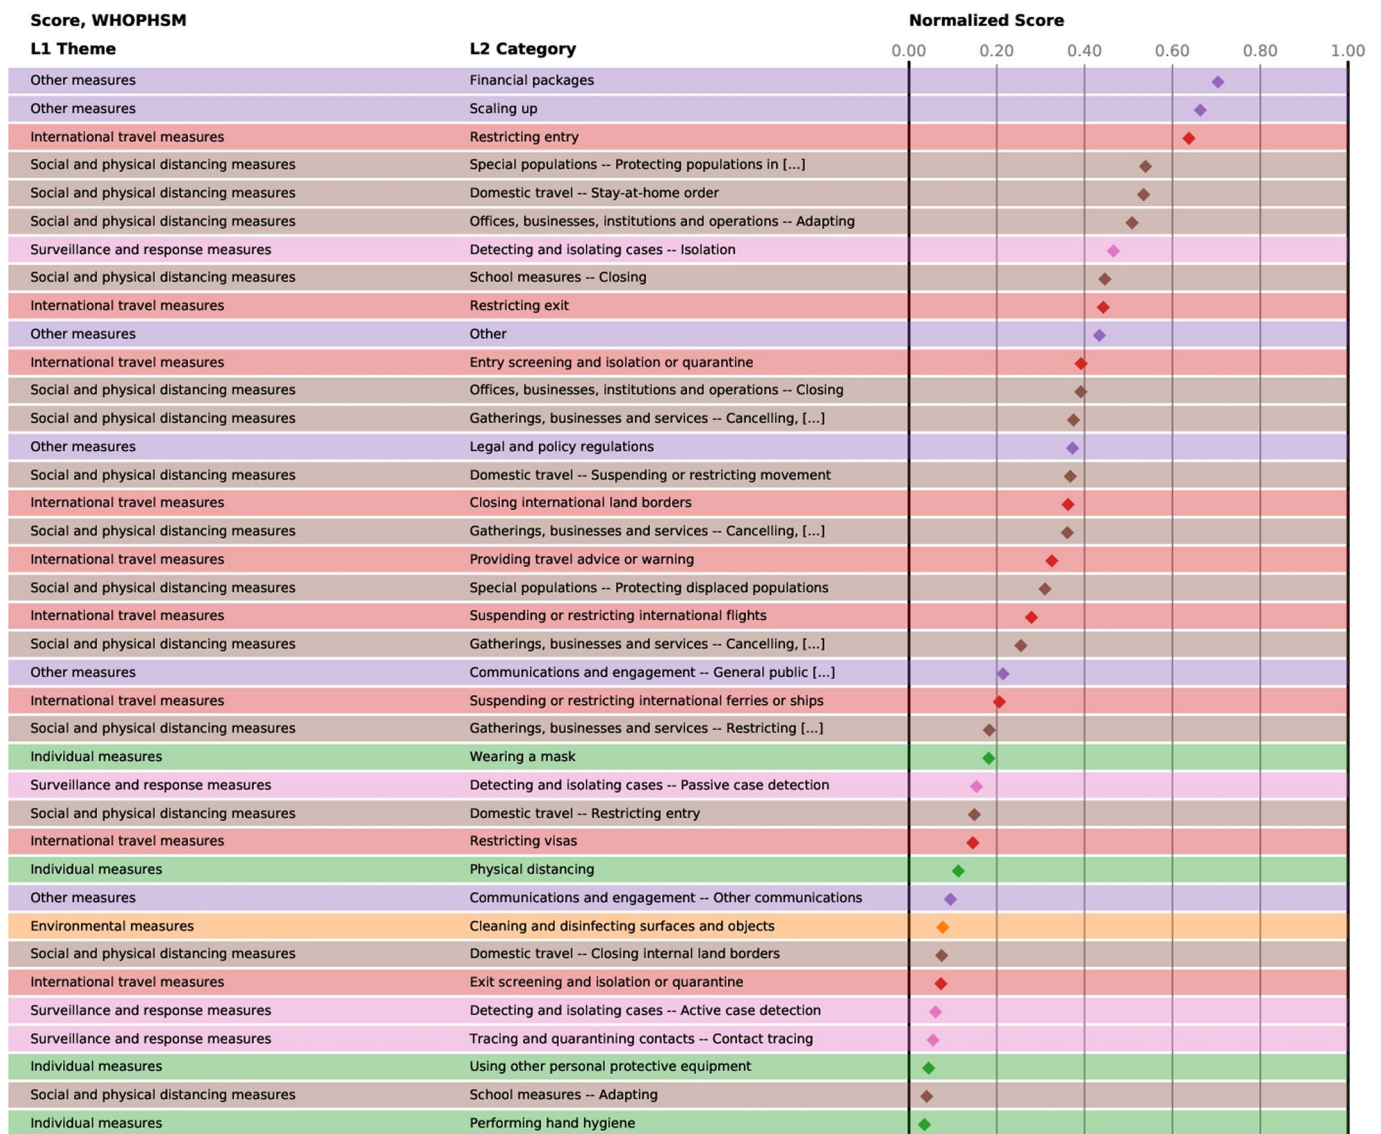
Score, WHOPHSM

| L1 Theme | L2 Category |
|---|---|
| Other measures | Financial packages |
| Other measures | Scaling up |
| International travel measures | Restricting entry |
| Social and physical distancing measures | Special populations -- Protecting populations in [...] |
| Social and physical distancing measures | Domestic travel -- Stay-at-home order |
| Social and physical distancing measures | Offices, businesses, institutions and operations -- Adapting |
| Surveillance and response measures | Detecting and isolating cases -- Isolation |
| Social and physical distancing measures | School measures -- Closing |
| International travel measures | Restricting exit |
| Other measures | Other |
| International travel measures | Entry screening and isolation or quarantine |
| Social and physical distancing measures | Offices, businesses, institutions and operations -- Closing |
| Social and physical distancing measures | Gatherings, businesses and services -- Cancelling, [...] |
| Other measures | Legal and policy regulations |
| Social and physical distancing measures | Domestic travel -- Suspending or restricting movement |
| International travel measures | Closing international land borders |
| Social and physical distancing measures | Gatherings, businesses and services -- Cancelling, [...] |
| International travel measures | Providing travel advice or warning |
| Social and physical distancing measures | Special populations -- Protecting displaced populations |
| International travel measures | Suspending or restricting international flights |
| Social and physical distancing measures | Gatherings, businesses and services -- Cancelling, [...] |
| Other measures | Communications and engagement -- General public [...] |
| International travel measures | Suspending or restricting international ferries or ships |
| Social and physical distancing measures | Gatherings, businesses and services -- Restricting [...] |
| Individual measures | Wearing a mask |
| Surveillance and response measures | Detecting and isolating cases -- Passive case detection |
| Social and physical distancing measures | Domestic travel -- Restricting entry |
| International travel measures | Restricting visas |
| Individual measures | Physical distancing |
| Other measures | Communications and engagement -- Other communications |
| Environmental measures | Cleaning and disinfecting surfaces and objects |
| Social and physical distancing measures | Domestic travel -- Closing internal land borders |
| International travel measures | Exit screening and isolation or quarantine |
| Surveillance and response measures | Detecting and isolating cases -- Active case detection |
| Surveillance and response measures | Tracing and quarantining contacts -- Contact tracing |
| Individual measures | Using other personal protective equipment |
| Social and physical distancing measures | School measures -- Adapting |
| Individual measures | Performing hand hygiene |

Normalized Score
0.00 0.20 0.40 0.60 0.80 1.00